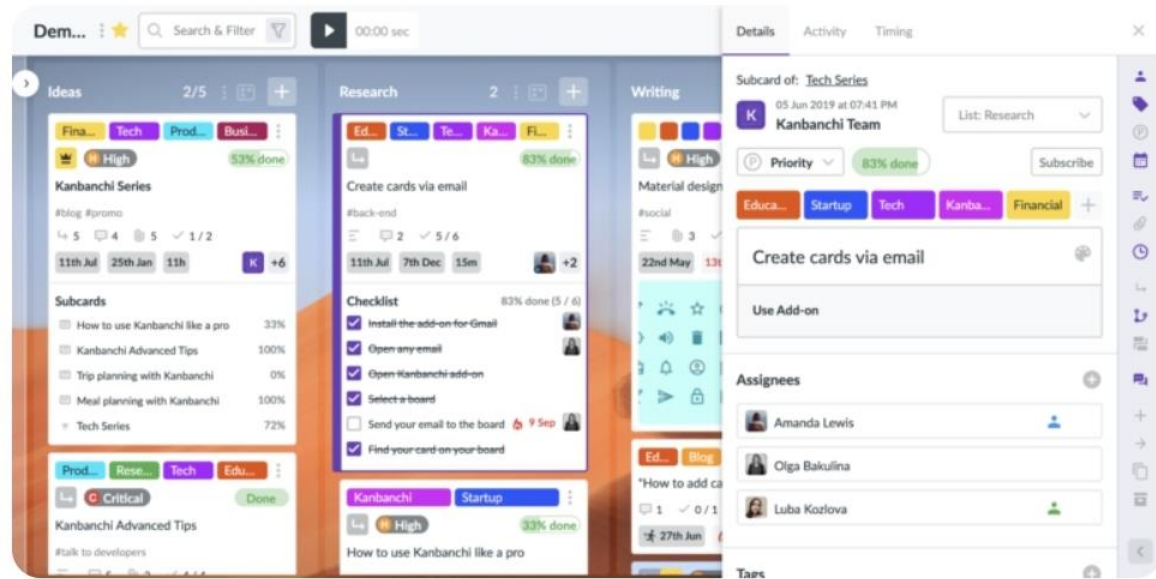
Dem... Search & Filter 00:00 sec

Ideas 2/5

Fina... Tech Prod... Busi...

High 53% done

Kanbanchi Series

#blog #promo

5 4 5 1/2

11th Jul 25th Jan 11h K +6

Subcards

How to use Kanbanchi like a pro 33%

Kanbanchi Advanced Tips 100%

Trip planning with Kanbanchi 0%

Meal planning with Kanbanchi 100%

Tech Series 72%

Prod... Rese... Tech Edu...

Critical Done

Kanbanchi Advanced Tips

#talk to developers

Research 2

Ed... St... Te... Ka... Fi...

83% done

Create cards via email

#back-end

2 5/6

11th Jul 7th Dec 15m +2

Checklist 83% done (5 / 6)

Install the add-on for Gmail

Open any email

Open Kanbanchi add-on

Select a board

Send your email to the board 9 Sep

Find your card on your board

Kanbanchi Startup

High 33% done

How to use Kanbanchi like a pro

Writing

High

Material design

#social

3

22nd May 13t

Ed... Blog

"How to add ca

1 0/1

27th Jun

Details Activity Timing

Subcard of: Tech Series

05 Jun 2019 at 07:41 PM

K Kanbanchi Team

List: Research

Priority 83% done Subscribe

Educa... Startup Tech Kanba... Financial

Create cards via email

Use Add-on

Assignees

Amanda Lewis

Olga Bakulina

Luba Kozlova

Tags